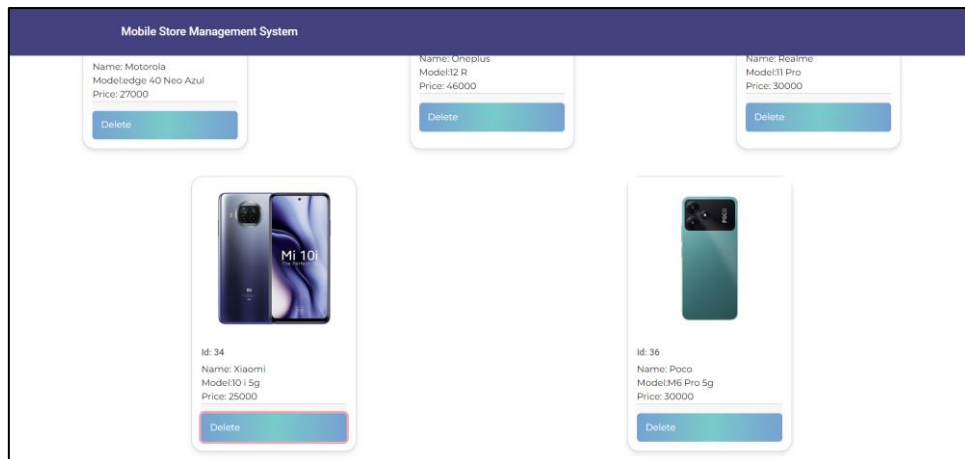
Mobile Store Management System

Name: Motorola
Model:edge 40 Neo Azul
Price: 27000

Delete

Name: Oneplus
Model:12 R
Price: 46000

Delete

Name: Realme
Model:11 Pro
Price: 30000

Delete

Mi 10i

Id: 34
Name: Xiaomi
Model:10 i 5g
Price: 25000

Delete

POCO

Id: 36
Name: Poco
Model:M6 Pro 5g
Price: 30000

Delete